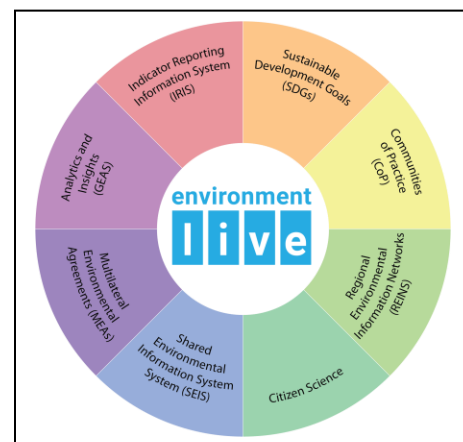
Indicator Reporting Information System (IRIS)

Sustainable Development Goals (SDGs)

Communities of Practice (CoP)

Regional Environmental Information Networks (REINS)

Citizen Science

Shared Environmental Information System System (SEIS)

Multilateral Environmental Agreements (MEAs)

Analytics and Insights (GEAS)

environment
live